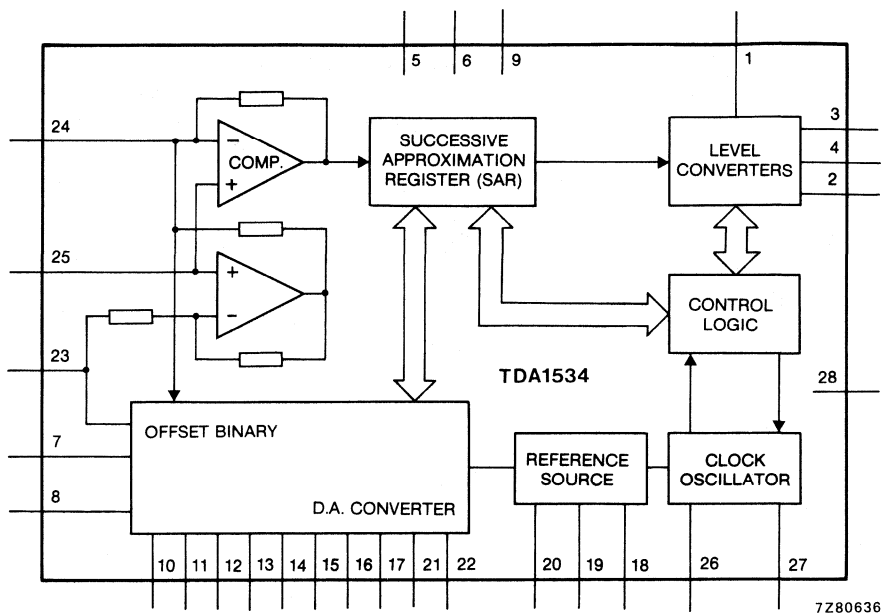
5
6
9
1
24
COMP.
SUCCESSIVE APPROXIMATION REGISTER (SAR)
LEVEL CONVERTERS
3
4
2
25
+
−
−
+
CONTROL LOGIC
23
TDA1534
28
OFFSET BINARY
7
8
D.A. CONVERTER
REFERENCE SOURCE
CLOCK OSCILLATOR
10
11
12
13
14
15
16
17
21
22
20
19
18
26
27
7Z80636